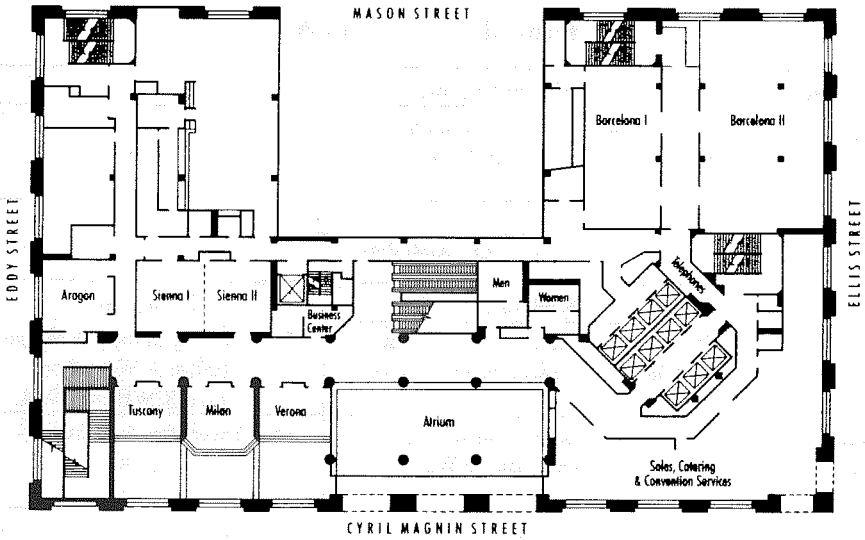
MASON STREET

Barcelona I

Barcelona II

EDDY STREET

ELLIS STREET

Aragon

Sienna I

Sienna II

Business Center

Men

Women

Telephones

Tuscany

Milan

Verona

Atrium

Sales, Catering & Convention Services

CYRIL MAGNIN STREET